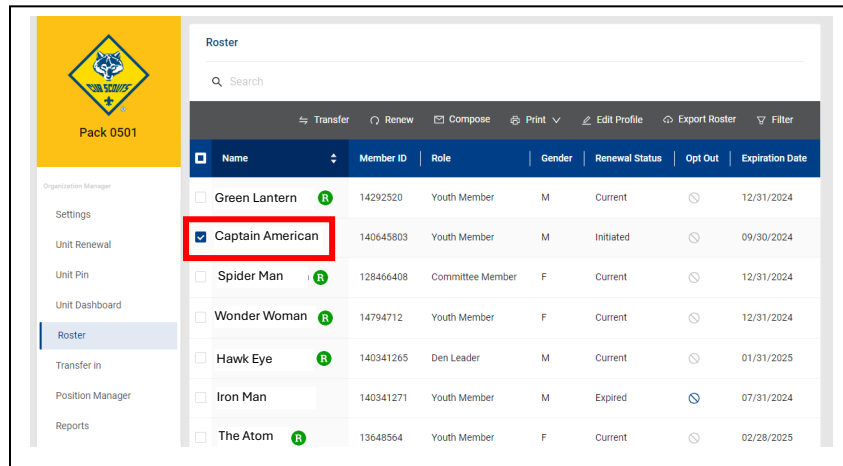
CUB SCOUTS

Pack 0501

Organization Manager

Settings

Unit Renewal

Unit Pin

Unit Dashboard

Roster

Transfer in

Position Manager

Reports

Roster

Search

Transfer Renew Compose Print Edit Profile Export Roster Filter

| Name | Member ID | Role | Gender | Renewal Status | Opt Out | Expiration Date |
|---|---|---|---|---|---|---|
| Green Lantern R | 14292520 | Youth Member | M | Current | | 12/31/2024 |
| Captain American | 140645803 | Youth Member | M | Initiated | | 09/30/2024 |
| Spider Man R | 128466408 | Committee Member | F | Current | | 12/31/2024 |
| Wonder Woman R | 14794712 | Youth Member | F | Current | | 12/31/2024 |
| Hawk Eye R | 140341265 | Den Leader | M | Current | | 01/31/2025 |
| Iron Man | 140341271 | Youth Member | M | Expired | | 07/31/2024 |
| The Atom R | 13648564 | Youth Member | F | Current | | 02/28/2025 |